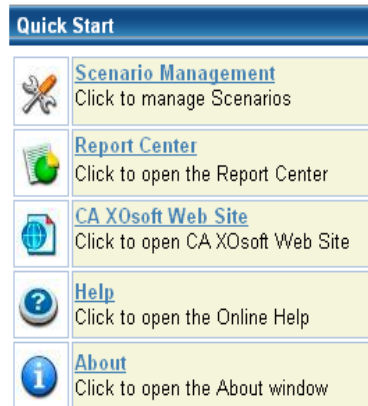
Quick Start

Scenario Management
Click to manage Scenarios

Report Center
Click to open the Report Center

CA XOsoft Web Site
Click to open CA XOsoft Web Site

Help
Click to open the Online Help

About
Click to open the About window